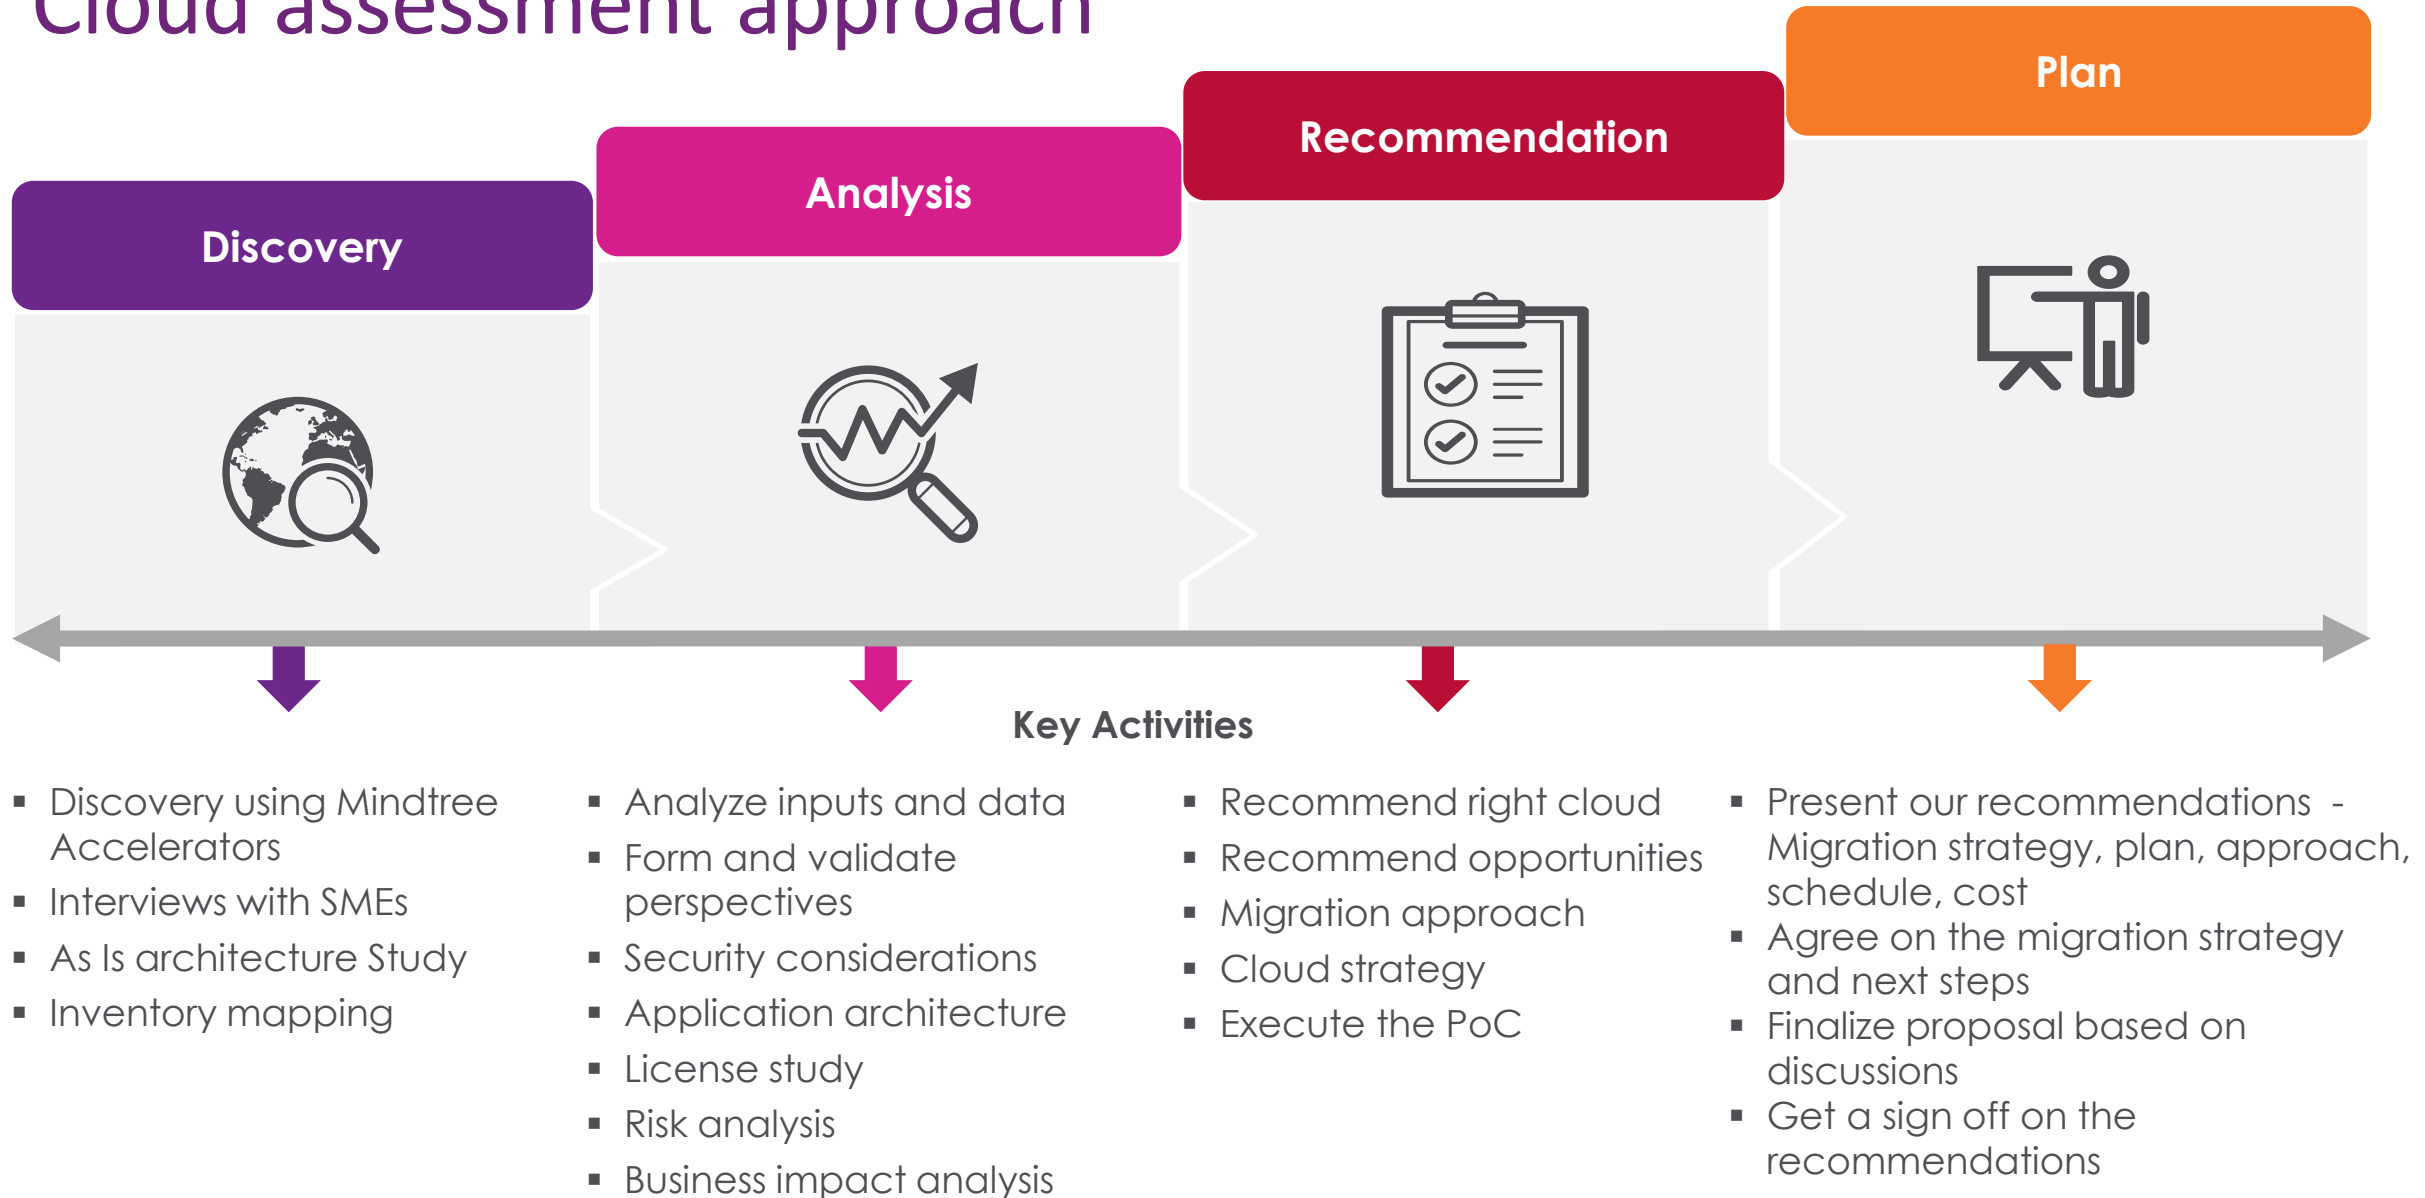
Cloud assessment approach

Discovery

Analysis

Recommendation

Plan

Key Activities

- Discovery using Mindtree Accelerators
- Interviews with SMEs
- As Is architecture Study
- Inventory mapping

- Analyze inputs and data
- Form and validate perspectives
- Security considerations
- Application architecture
- License study
- Risk analysis
- Business impact analysis

- Recommend right cloud
- Recommend opportunities
- Migration approach
- Cloud strategy
- Execute the PoC

- Present our recommendations - Migration strategy, plan, approach, schedule, cost
- Agree on the migration strategy and next steps
- Finalize proposal based on discussions
- Get a sign off on the recommendations